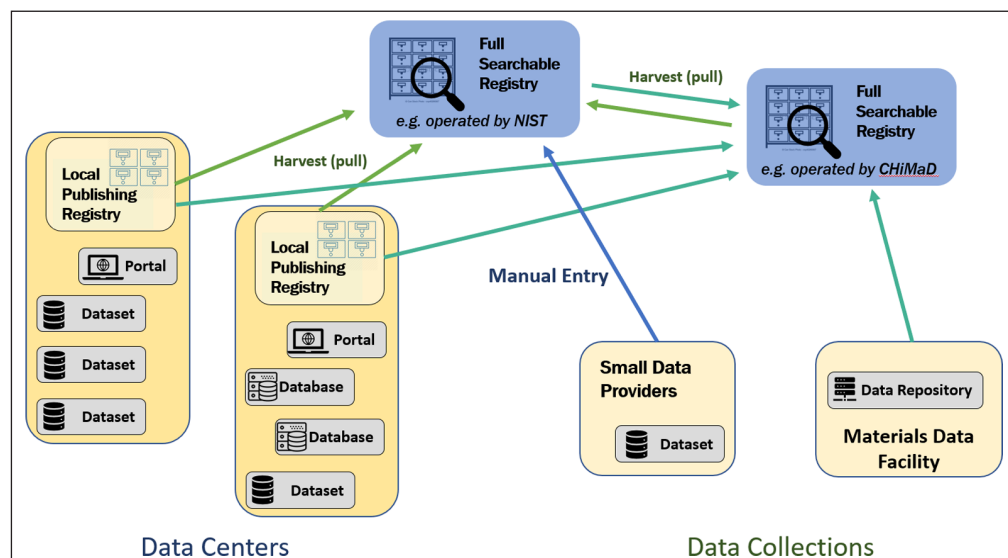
Full Searchable Registry
e.g. operated by NIST

Harvest (pull)

Full Searchable Registry
e.g. operated by CHiMaD

Harvest (pull)

Local Publishing Registry

Portal

Dataset

Dataset

Dataset

Local Publishing Registry

Portal

Database

Database

Dataset

Manual Entry

Small Data Providers

Dataset

Data Repository

Materials Data Facility

Data Centers

Data Collections